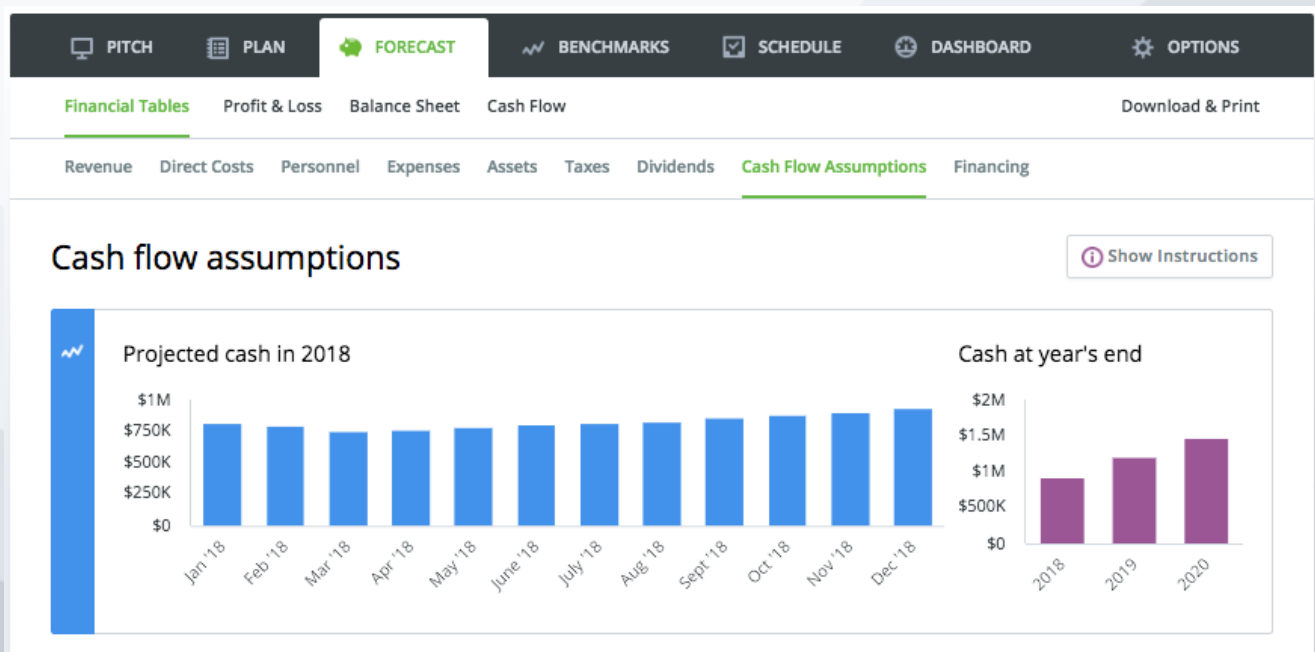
PITCH PLAN FORECAST BENCHMARKS SCHEDULE DASHBOARD OPTIONS

Financial Tables Profit & Loss Balance Sheet Cash Flow Download & Print

Revenue Direct Costs Personnel Expenses Assets Taxes Dividends Cash Flow Assumptions Financing

Cash flow assumptions

Show Instructions

Projected cash in 2018

$1M
$750K
$500K
$250K
$0

Jan '18 Feb '18 Mar '18 Apr '18 May '18 June '18 July '18 Aug '18 Sept '18 Oct '18 Nov '18 Dec '18

Cash at year's end

$2M
$1.5M
$1M
$500K
$0

2018 2019 2020